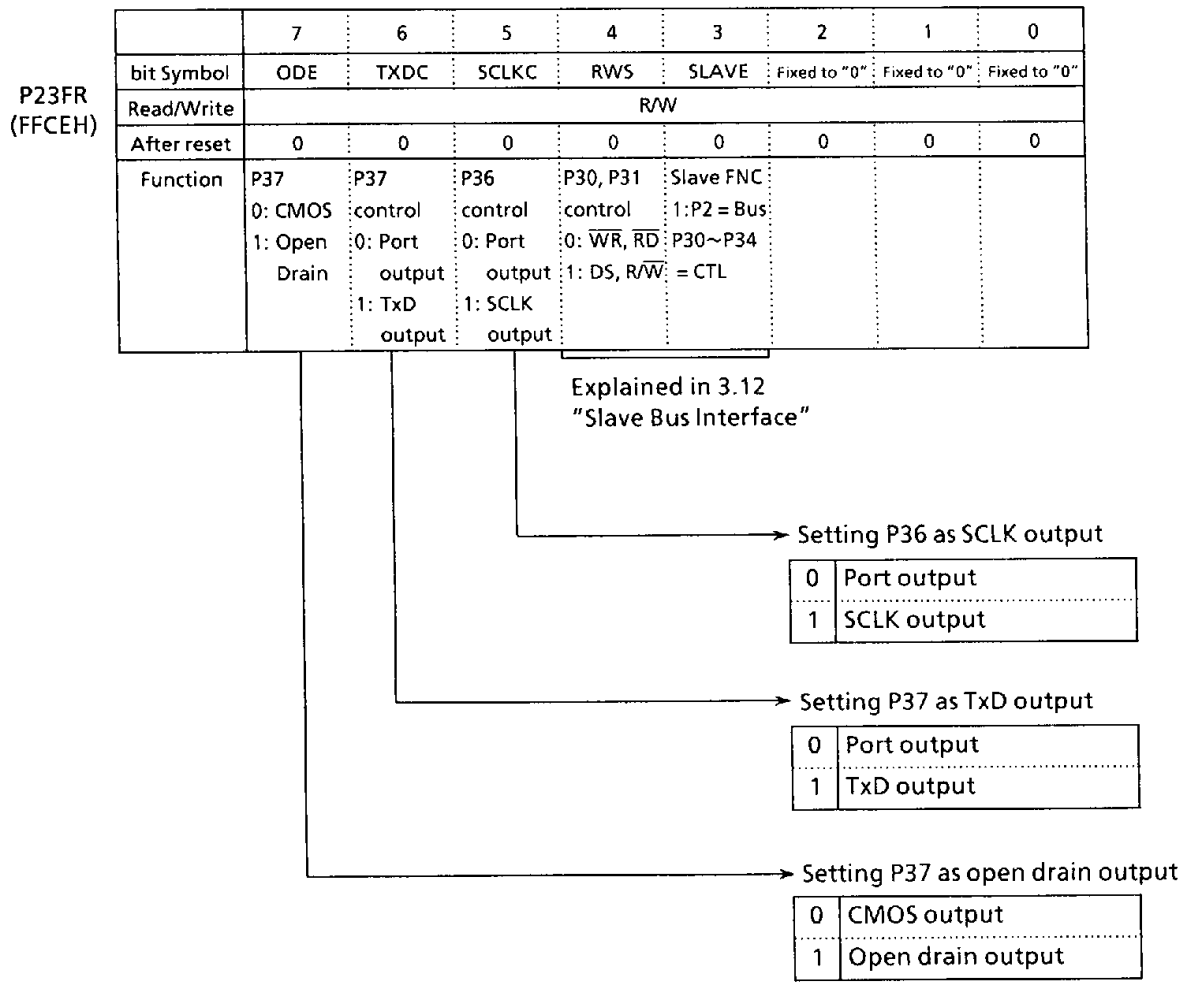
P23FR
(FFCEH)

| | 7 | 6 | 5 | 4 | 3 | 2 | 1 | 0 |
|---|---|---|---|---|---|---|---|---|
| bit Symbol | ODE | TXDC | SCLKC | RWS | SLAVE | Fixed to "0" | Fixed to "0" | Fixed to "0" |
| Read/Write | R/W | | | | | | | |
| After reset | 0 | 0 | 0 | 0 | 0 | 0 | 0 | 0 |
| Function | P37 0: CMOS 1: Open Drain | P37 control 0: Port output 1: TxD output | P36 control 0: Port output 1: SCLK output | P30, P31 control 0: $\overline{WR}$, $\overline{RD}$ 1: DS, R/$\overline{W}$ | Slave FNC 1:P2 = Bus P30~P34 = CTL | | | |

Explained in 3.12 "Slave Bus Interface"

Setting P36 as SCLK output

| 0 | Port output |
|---|---|
| 1 | SCLK output |

Setting P37 as TxD output

| 0 | Port output |
|---|---|
| 1 | TxD output |

Setting P37 as open drain output

| 0 | CMOS output |
|---|---|
| 1 | Open drain output |